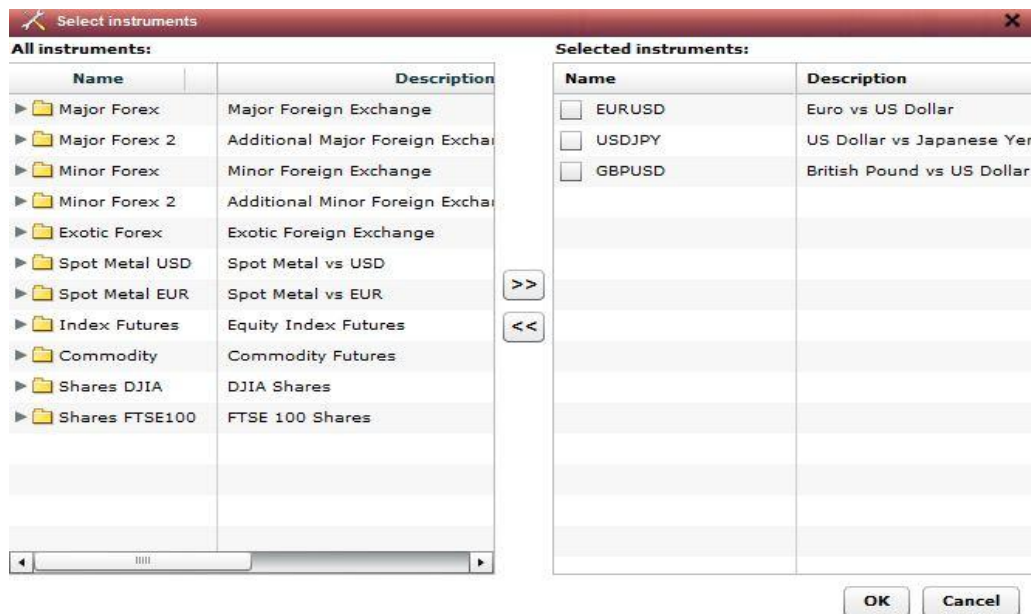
Select instruments

All instruments:

| Name | Description |
|---|---|
| Major Forex | Major Foreign Exchange |
| Major Forex 2 | Additional Major Foreign Exchar |
| Minor Forex | Minor Foreign Exchange |
| Minor Forex 2 | Additional Minor Foreign Exchar |
| Exotic Forex | Exotic Foreign Exchange |
| Spot Metal USD | Spot Metal vs USD |
| Spot Metal EUR | Spot Metal vs EUR |
| Index Futures | Equity Index Futures |
| Commodity | Commodity Futures |
| Shares DJIA | DJIA Shares |
| Shares FTSE100 | FTSE 100 Shares |

>>
<<

Selected instruments:

| Name | Description |
|---|---|
| EURUSD | Euro vs US Dollar |
| USDJPY | US Dollar vs Japanese Yer |
| GBPUSD | British Pound vs US Dollar |

OK Cancel